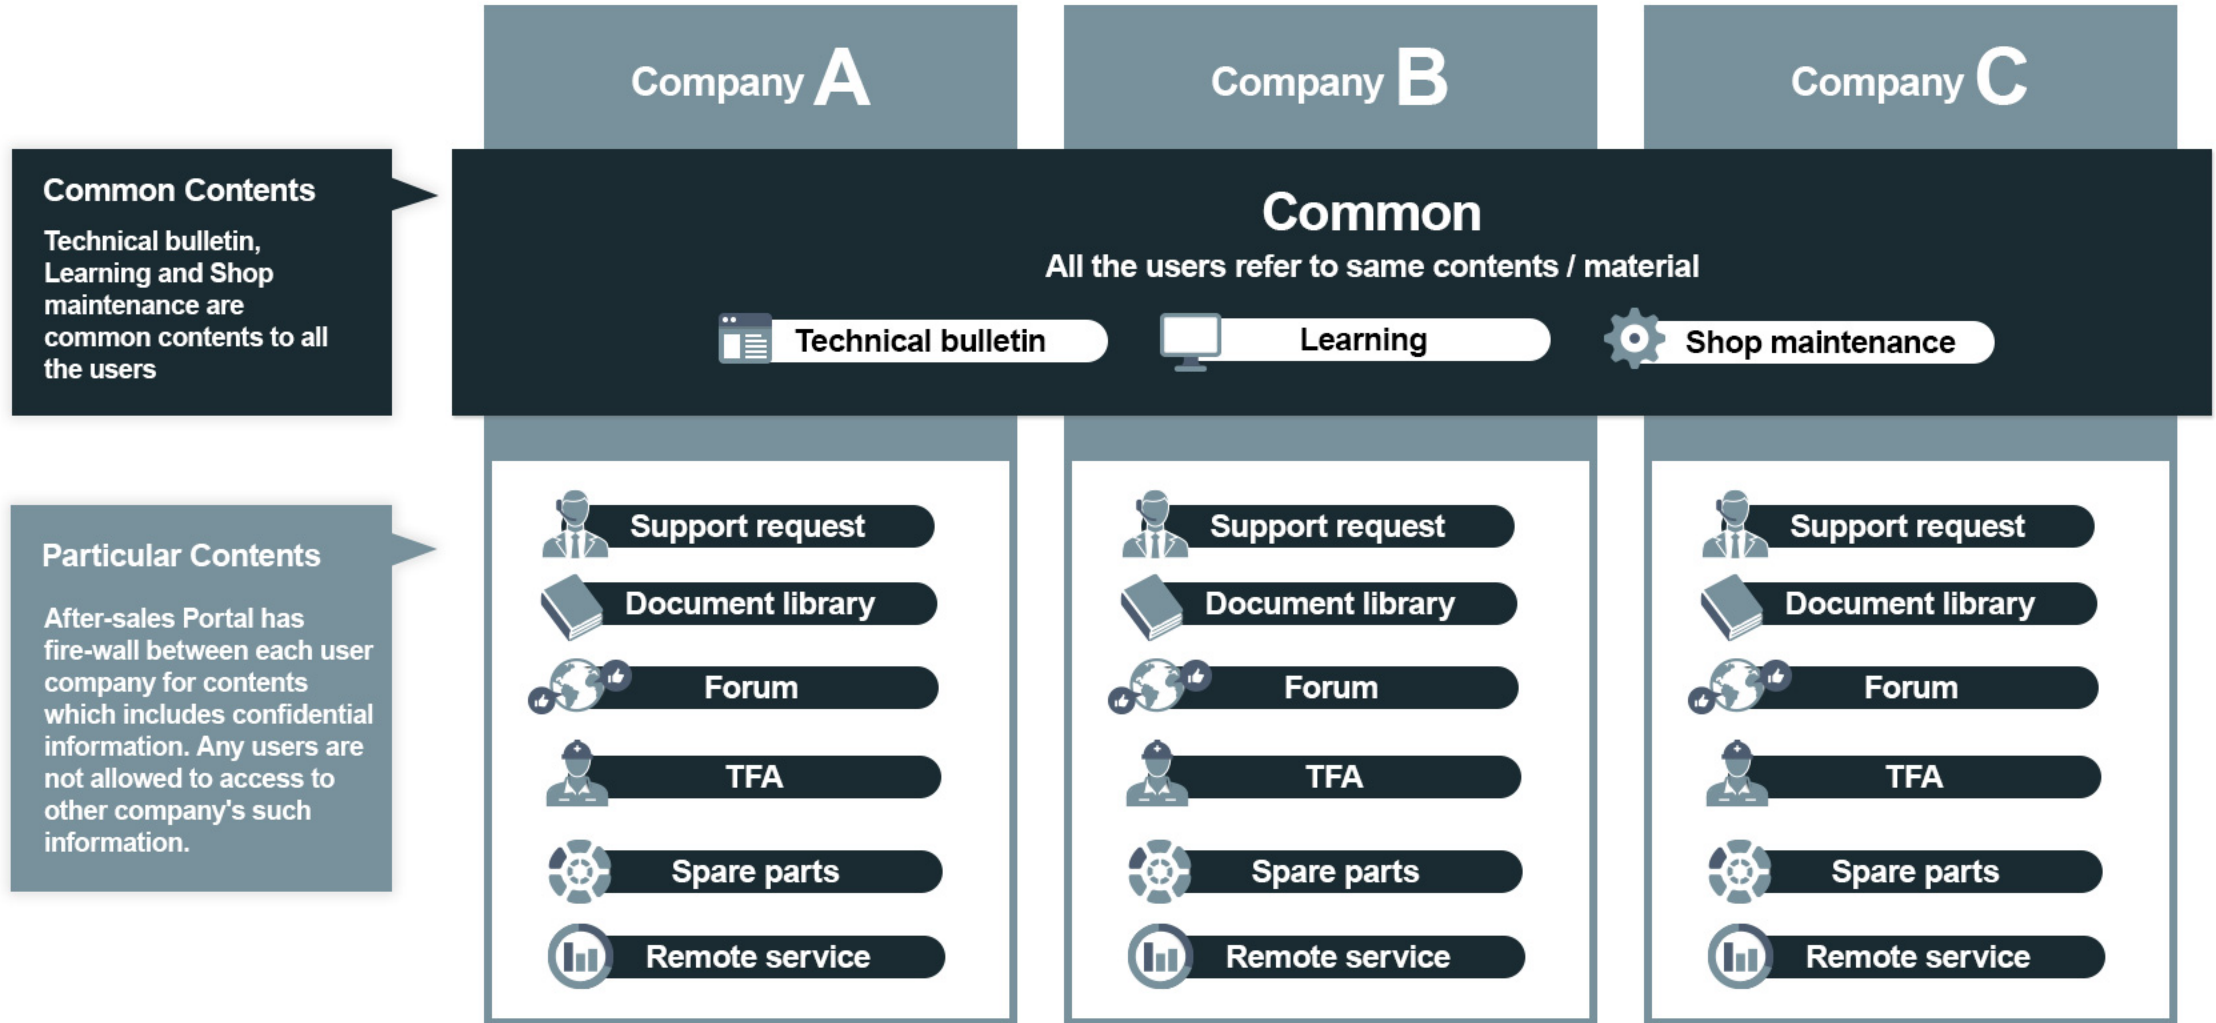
Company A

Company B

Company C

Common Contents

Technical bulletin, Learning and Shop maintenance are common contents to all the users

Common

All the users refer to same contents / material

Technical bulletin

Learning

Shop maintenance

Particular Contents

After-sales Portal has fire-wall between each user company for contents which includes confidential information. Any users are not allowed to access to other company's such information.

Support request
Document library
Forum
TFA
Spare parts
Remote service

Support request
Document library
Forum
TFA
Spare parts
Remote service

Support request
Document library
Forum
TFA
Spare parts
Remote service